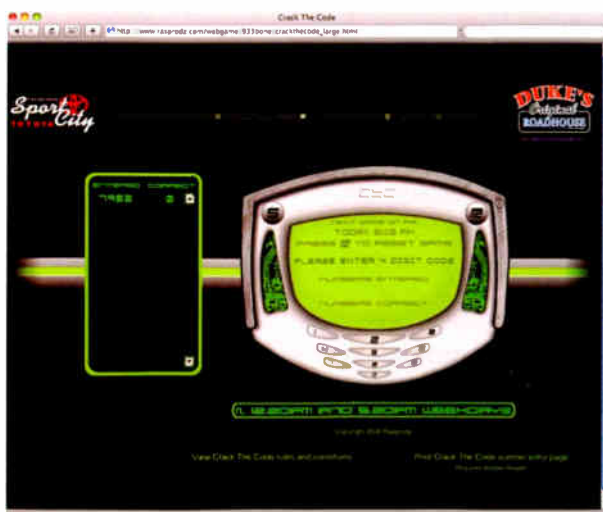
Crack The Code

http://www.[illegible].com/webgame/933bone/crackthecode_large.html

Sport City TOYOTA

DUKE'S Original ROADHOUSE

ENTERED CORRECT

7982 0

NEXT GAME AT PM
TODAY 6:05 PM
PRESS 2 TO RESET GAME
PLEASE ENTER 4 DIGIT CODE.
NUMBERS ENTERED
NUMBERS CORRECT

7, 12:20PM AND 5:20PM WEEKDAYS

Copyright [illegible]

View Crack The Code rules and conditions

Print Crack The Code summer entry page
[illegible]